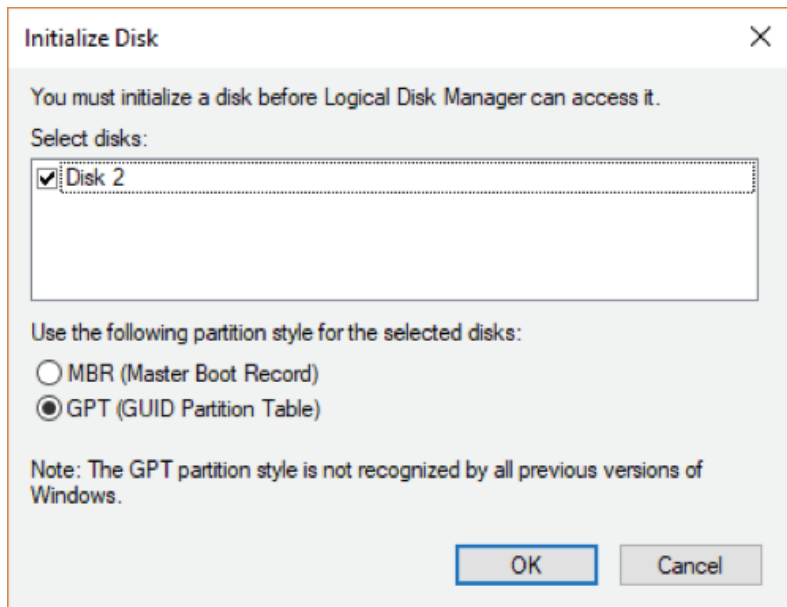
Initialize Disk

X

You must initialize a disk before Logical Disk Manager can access it.

Select disks:

Disk 2

Use the following partition style for the selected disks:

MBR (Master Boot Record)

GPT (GUID Partition Table)

Note: The GPT partition style is not recognized by all previous versions of Windows.

OK

Cancel